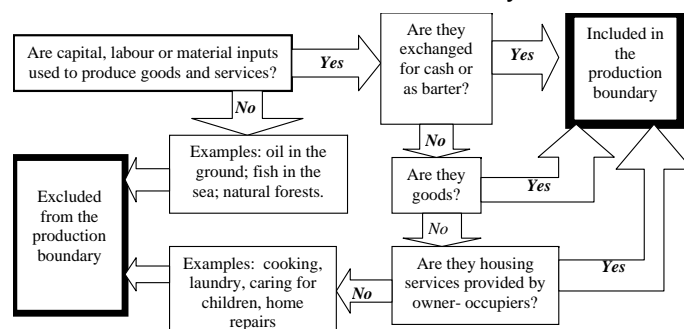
Are capital, labour or material inputs used to produce goods and services?

Yes

Are they exchanged for cash or as barter?

Yes

Included in the production boundary

No

Examples: oil in the ground; fish in the sea; natural forests.

No

Excluded from the production boundary

Are they goods?

Yes

No

Examples: cooking, laundry, caring for children, home repairs

No

Are they housing services provided by owner- occupiers?

Yes